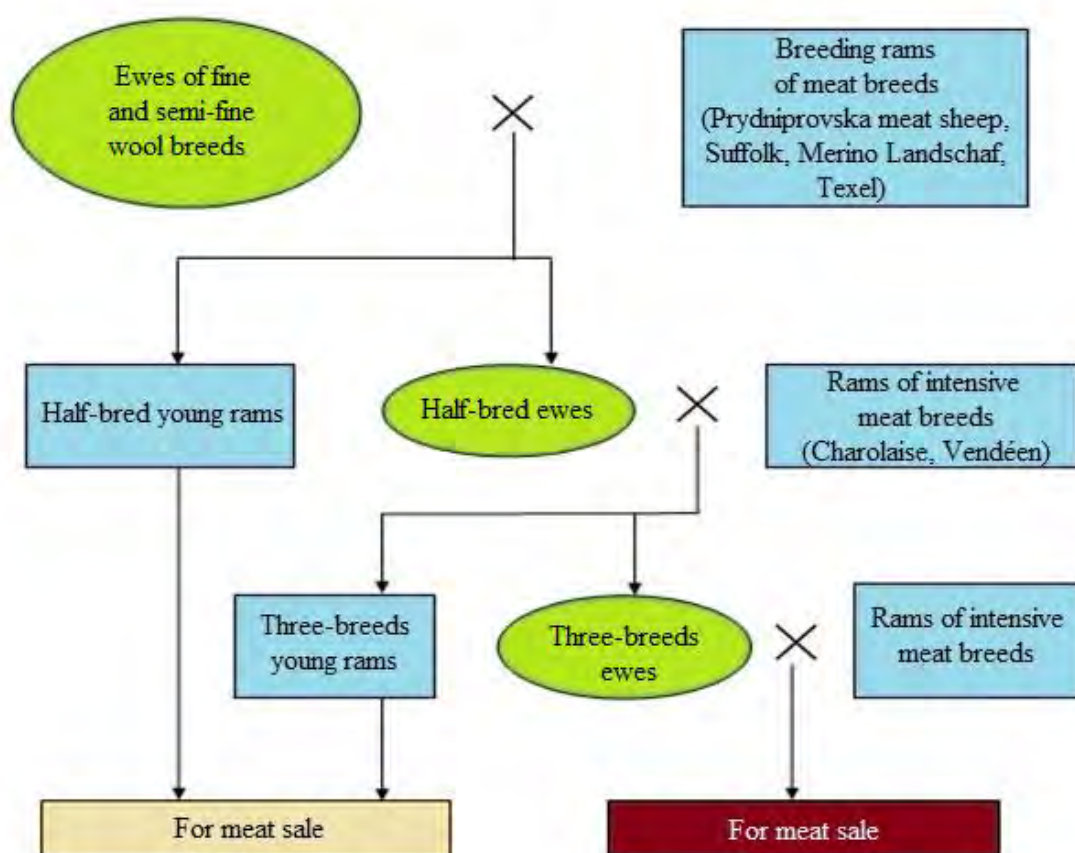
Ewes of fine and semi-fine wool breeds

×

Breeding rams of meat breeds (Prydniprovska meat sheep, Suffolk, Merino Landschaf, Texel)

Half-bred young rams

Half-bred ewes

×

Rams of intensive meat breeds (Charolaise, Vendéen)

Three-breeds young rams

Three-breeds ewes

×

Rams of intensive meat breeds

For meat sale

For meat sale